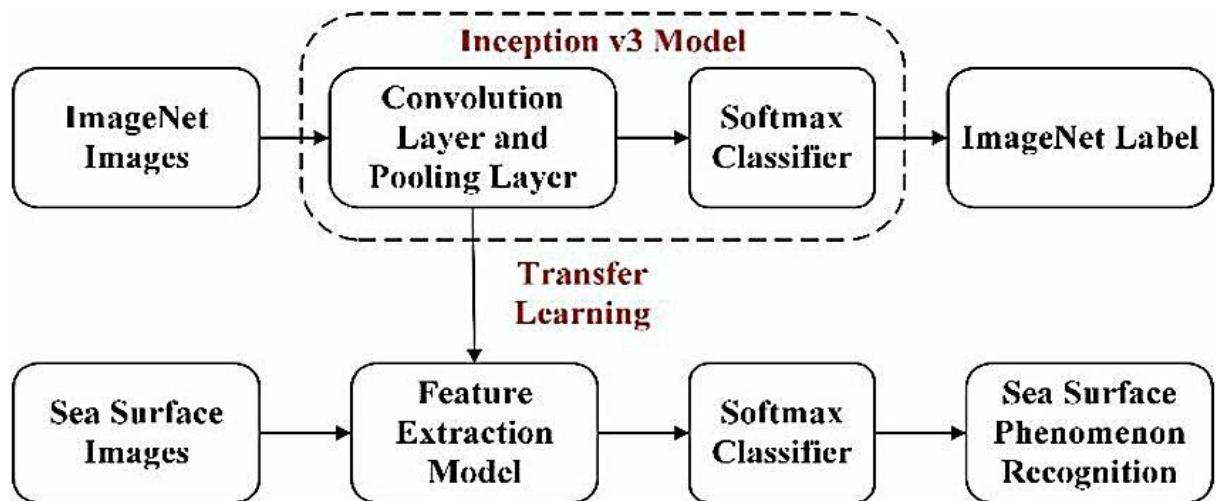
Inception v3 Model

ImageNet Images

Convolution Layer and Pooling Layer

Softmax Classifier

ImageNet Label

Transfer Learning

Sea Surface Images

Feature Extraction Model

Softmax Classifier

Sea Surface Phenomenon Recognition